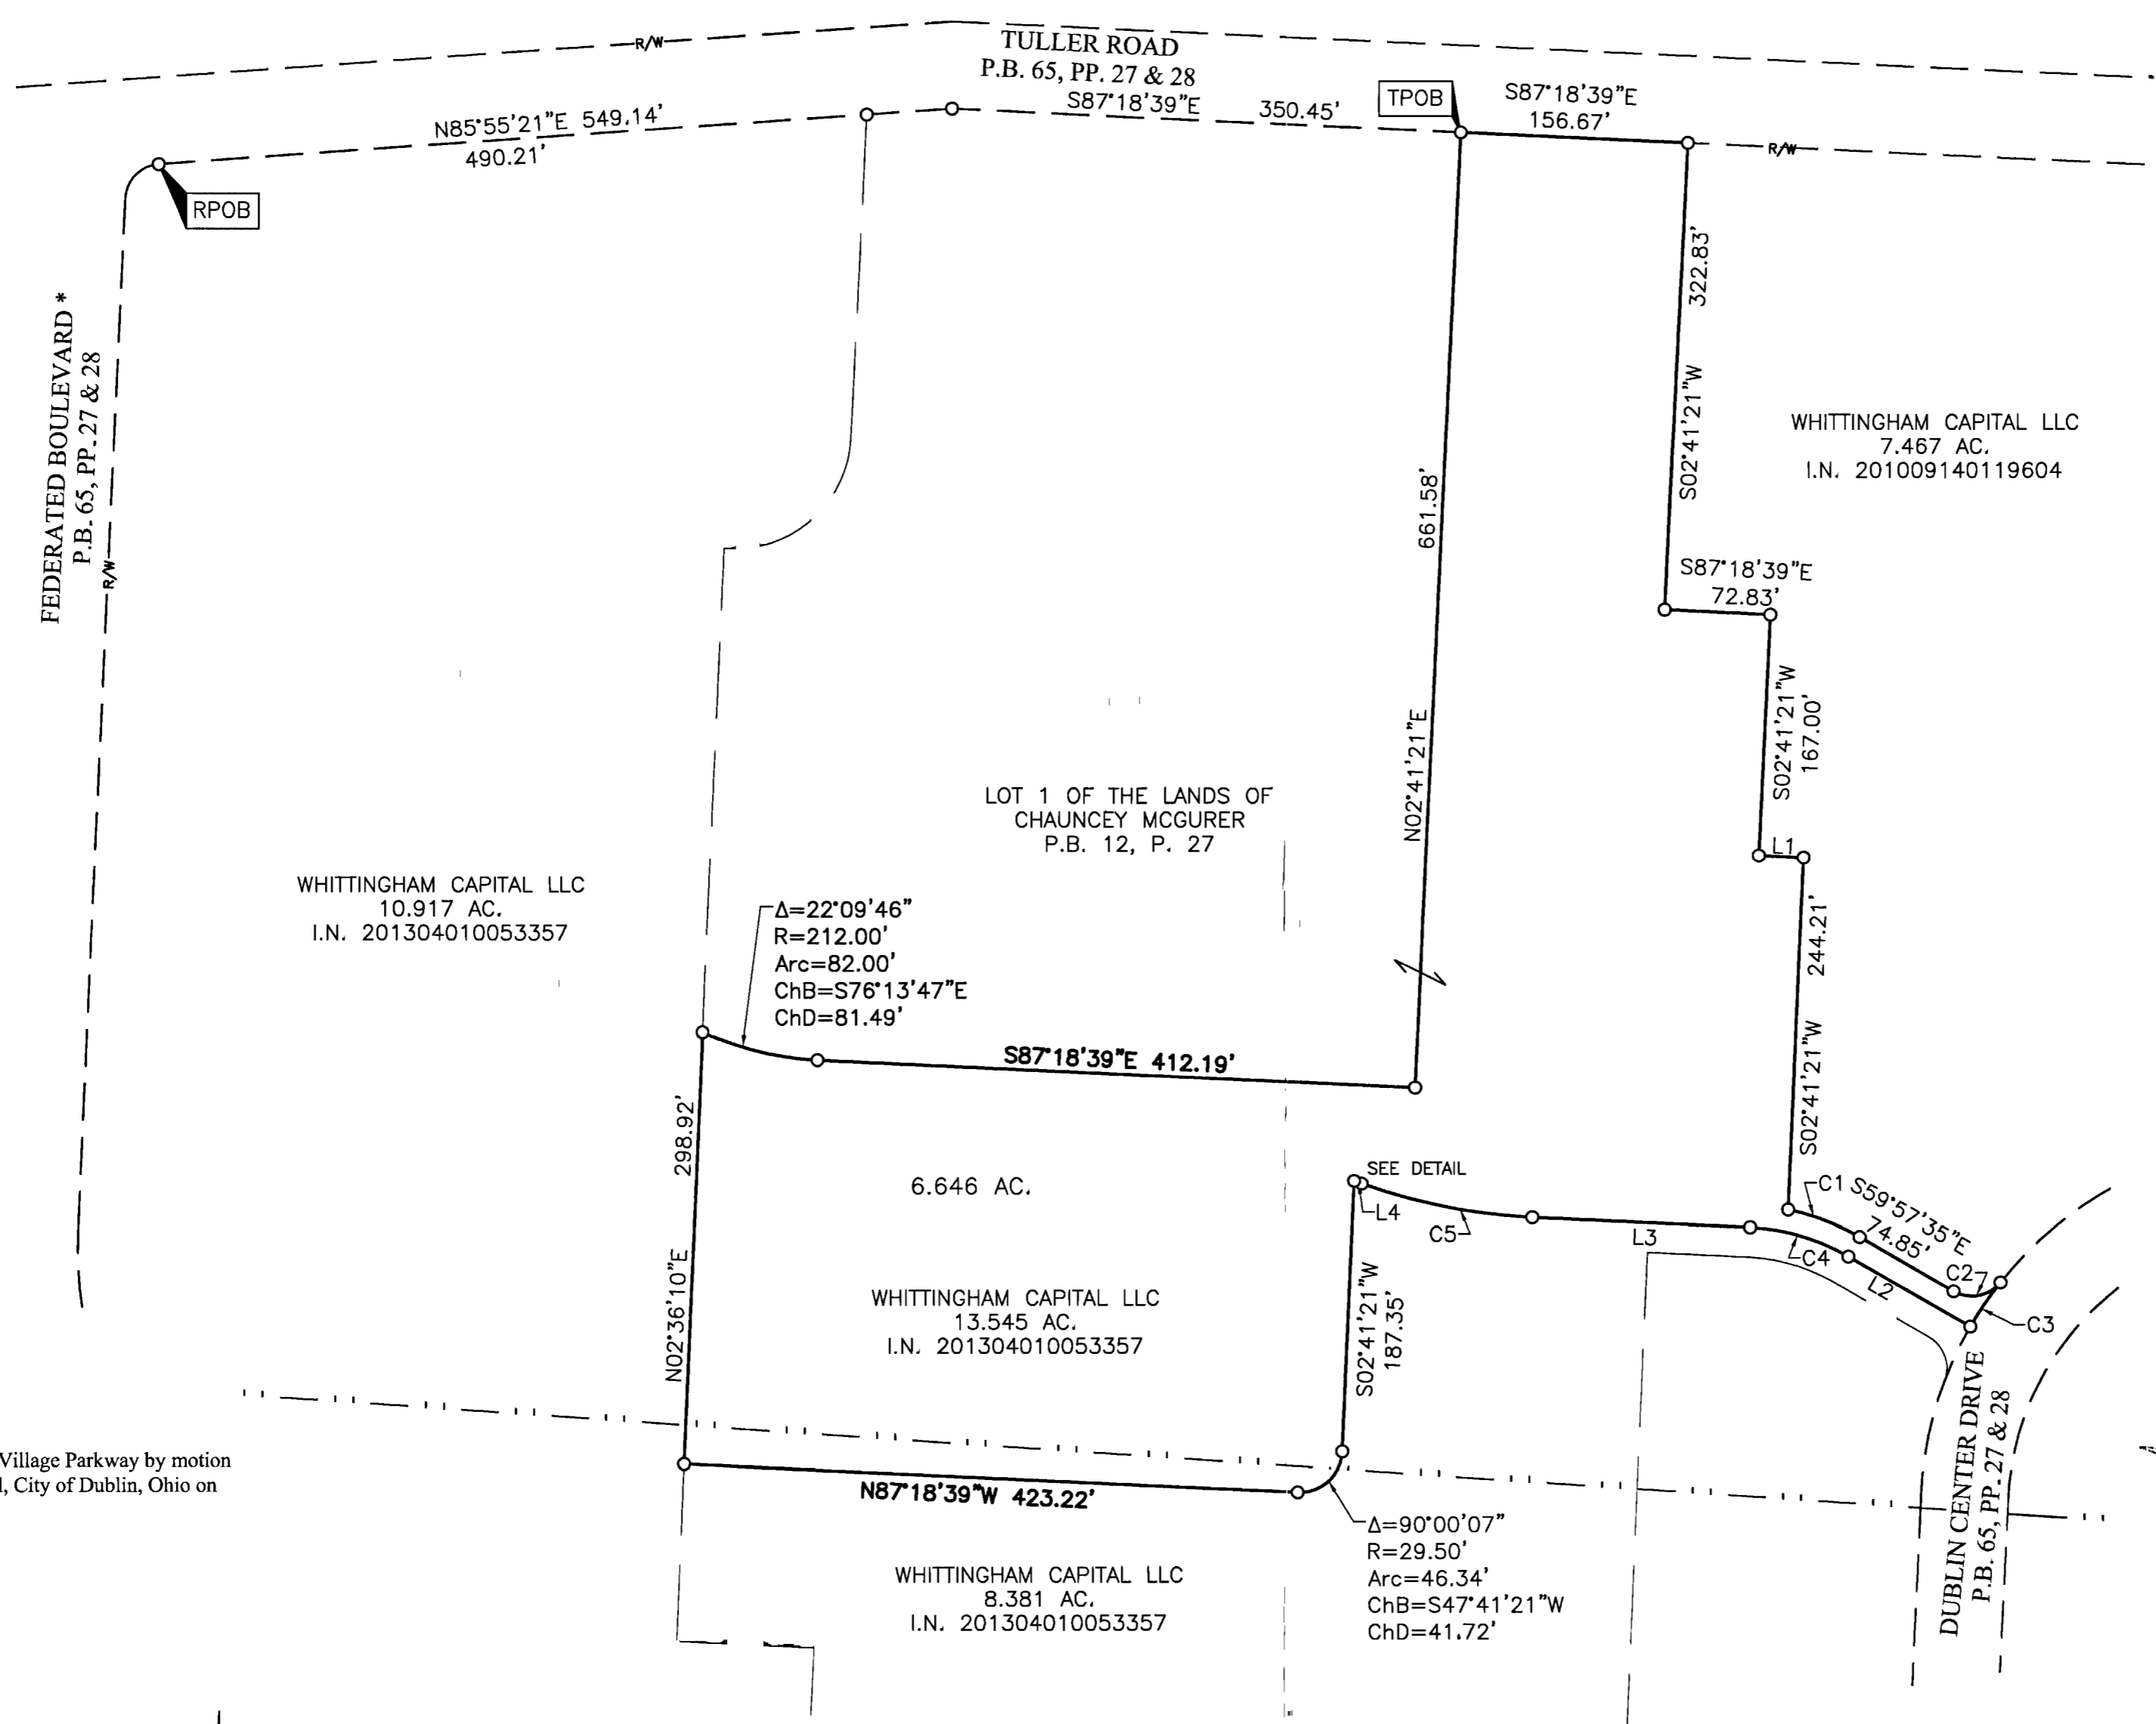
R/W

TULLER ROAD
P.B. 65, PP. 27 & 28

N85°55'21"E 549.14'
490.21'

S87°18'39"E 350.45'

TPOB

S87°18'39"E
156.67'

R/W

RPOB

FEDERATED BOULEVARD *
P.B. 65, PP. 27 & 28

R/W

322.83'
S02°41'21"W

WHITTINGHAM CAPITAL LLC
7.467 AC.
I.N. 201009140119604

661.58'

S87°18'39"E
72.83'

S02°41'21"W
167.00'

N02°41'21"E

LOT 1 OF THE LANDS OF
CHAUNCEY MCGURER
P.B. 12, P. 27

L1

WHITTINGHAM CAPITAL LLC
10.917 AC.
I.N. 201304010053357

$\Delta$=22°09'46"
R=212.00'
Arc=82.00'
ChB=S76°13'47"E
ChD=81.49'

244.21'

S02°41'21"W

S87°18'39"E 412.19'

298.92'

6.646 AC.

SEE DETAIL

L4

C5

L3

C1 S59°57'35"E
74.85'

C4

L2

C2

C3

N02°36'10"E

WHITTINGHAM CAPITAL LLC
13.545 AC.
I.N. 201304010053357

S02°41'21"W
187.35'

DUBLIN CENTER DRIVE
P.B. 65, PP. 27 & 28

Village Parkway by motion
l, City of Dublin, Ohio on

N87°18'39"W 423.22'

$\Delta$=90°00'07"
R=29.50'
Arc=46.34'
ChB=S47°41'21"W
ChD=41.72'

WHITTINGHAM CAPITAL LLC
8.381 AC.
I.N. 201304010053357